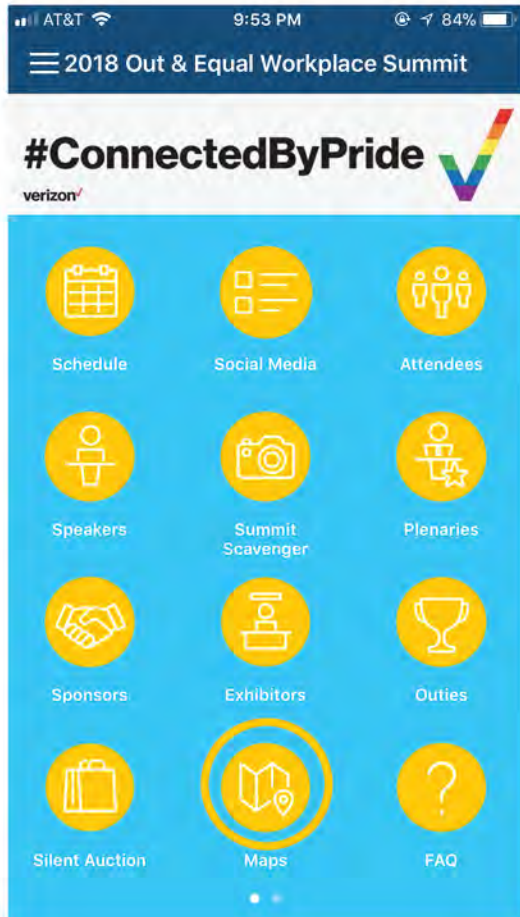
AT&T 9:53 PM 84%

2018 Out & Equal Workplace Summit

#ConnectedByPride

verizon

Schedule

Social Media

Attendees

Speakers

Summit Scavenger

Plenaries

Sponsors

Exhibitors

Outies

Silent Auction

Maps

FAQ